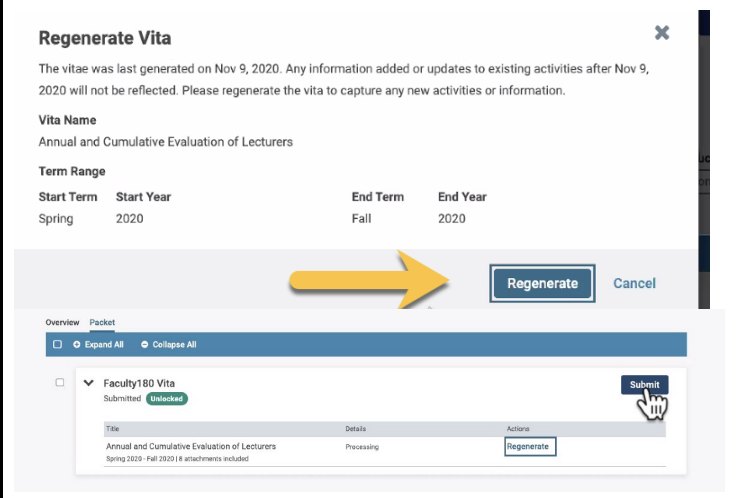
Regenerate Vita

The vitae was last generated on Nov 9, 2020. Any information added or updates to existing activities after Nov 9, 2020 will not be reflected. Please regenerate the vita to capture any new activities or information.

Vita Name
Annual and Cumulative Evaluation of Lecturers

Term Range

| Start Term | Start Year | End Term | End Year |
|---|---|---|---|
| Spring | 2020 | Fall | 2020 |

Regenerate Cancel

Overview Packet

Expand All Collapse All

Faculty180 Vita
Submitted Unlocked

Submit

| Title | Details | Actions |
|---|---|---|
| Annual and Cumulative Evaluation of Lecturers<br>Spring 2020 - Fall 2020 \| 8 attachments included | Processing | Regenerate |